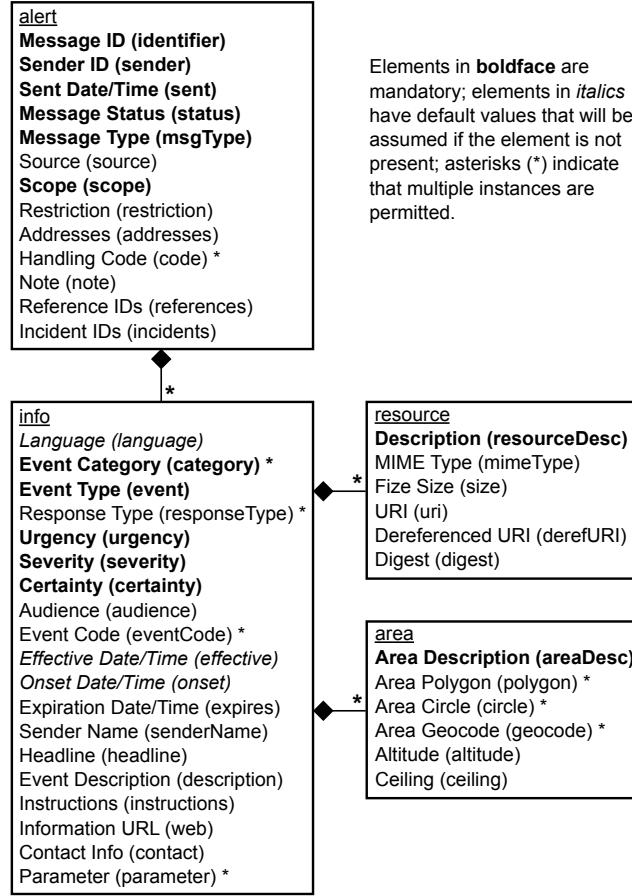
alert
Message ID (identifier)
Sender ID (sender)
Sent Date/Time (sent)
Message Status (status)
Message Type (msgType)
Source (source)
Scope (scope)
Restriction (restriction)
Addresses (addresses)
Handling Code (code) *
Note (note)
Reference IDs (references)
Incident IDs (incidents)

Elements in boldface are mandatory; elements in italics have default values that will be assumed if the element is not present; asterisks (*) indicate that multiple instances are permitted.

*

info
Language (language)
Event Category (category) *
Event Type (event)
Response Type (responseType) *
Urgency (urgency)
Severity (severity)
Certainty (certainty)
Audience (audience)
Event Code (eventCode) *
Effective Date/Time (effective)
Onset Date/Time (onset)
Expiration Date/Time (expires)
Sender Name (senderName)
Headline (headline)
Event Description (description)
Instructions (instructions)
Information URL (web)
Contact Info (contact)
Parameter (parameter) *

*

resource
Description (resourceDesc)
MIME Type (mimeType)
Fize Size (size)
URI (uri)
Dereferenced URI (derefURI)
Digest (digest)

*

area
Area Description (areaDesc)
Area Polygon (polygon) *
Area Circle (circle) *
Area Geocode (geocode) *
Altitude (altitude)
Ceiling (ceiling)